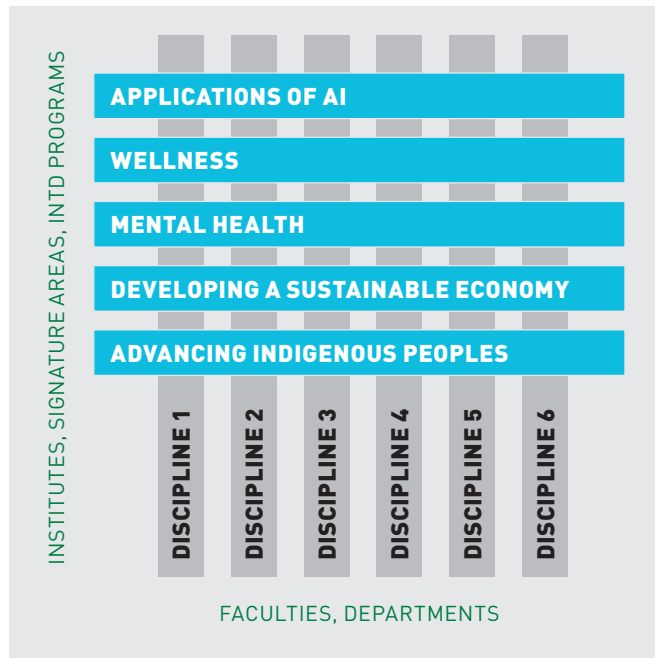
INSTITUTES, SIGNATURE AREAS, INTD PROGRAMS

APPLICATIONS OF AI

WELLNESS

MENTAL HEALTH

DEVELOPING A SUSTAINABLE ECONOMY

ADVANCING INDIGENOUS PEOPLES

DISCIPLINE 1

DISCIPLINE 2

DISCIPLINE 3

DISCIPLINE 4

DISCIPLINE 5

DISCIPLINE 6

FACULTIES, DEPARTMENTS